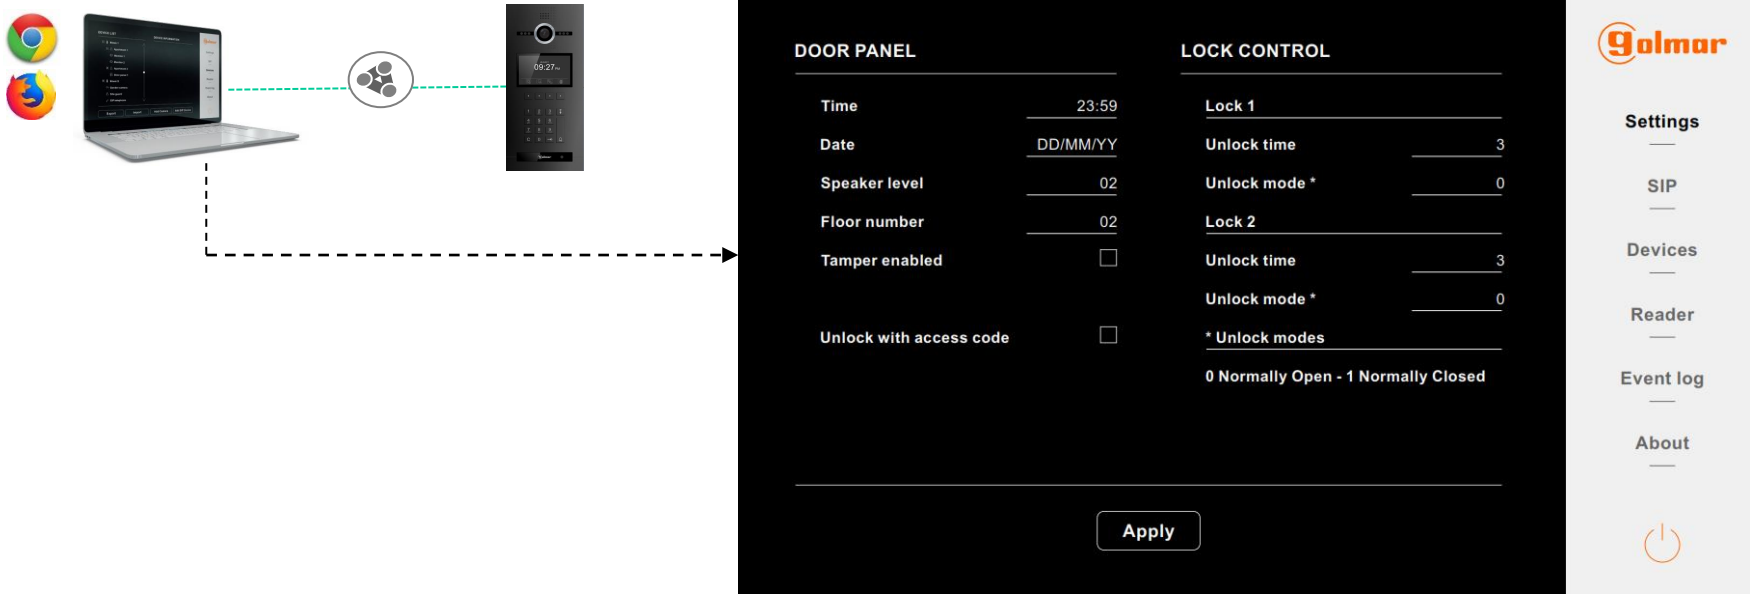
09:27

DOOR PANEL

Time 23:59

Date DD/MM/YY

Speaker level 02

Floor number 02

Tamper enabled

Unlock with access code

LOCK CONTROL

Lock 1

Unlock time 3

Unlock mode * 0

Lock 2

Unlock time 3

Unlock mode * 0

* Unlock modes

0 Normally Open - 1 Normally Closed

Apply

golmar

Settings

SIP

Devices

Reader

Event log

About